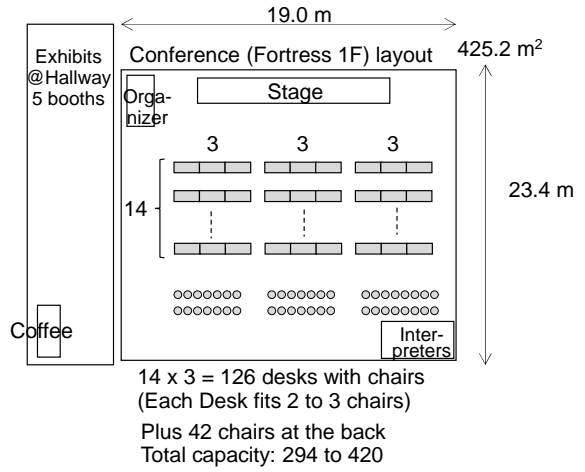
19.0 m

Exhibits @Hallway 5 booths

Conference (Fortress 1F) layout

425.2 m$^2$

Organizer

Stage

3 3 3

14

23.4 m

Coffee

Interpreters

14 x 3 = 126 desks with chairs
(Each Desk fits 2 to 3 chairs)

Plus 42 chairs at the back
Total capacity: 294 to 420